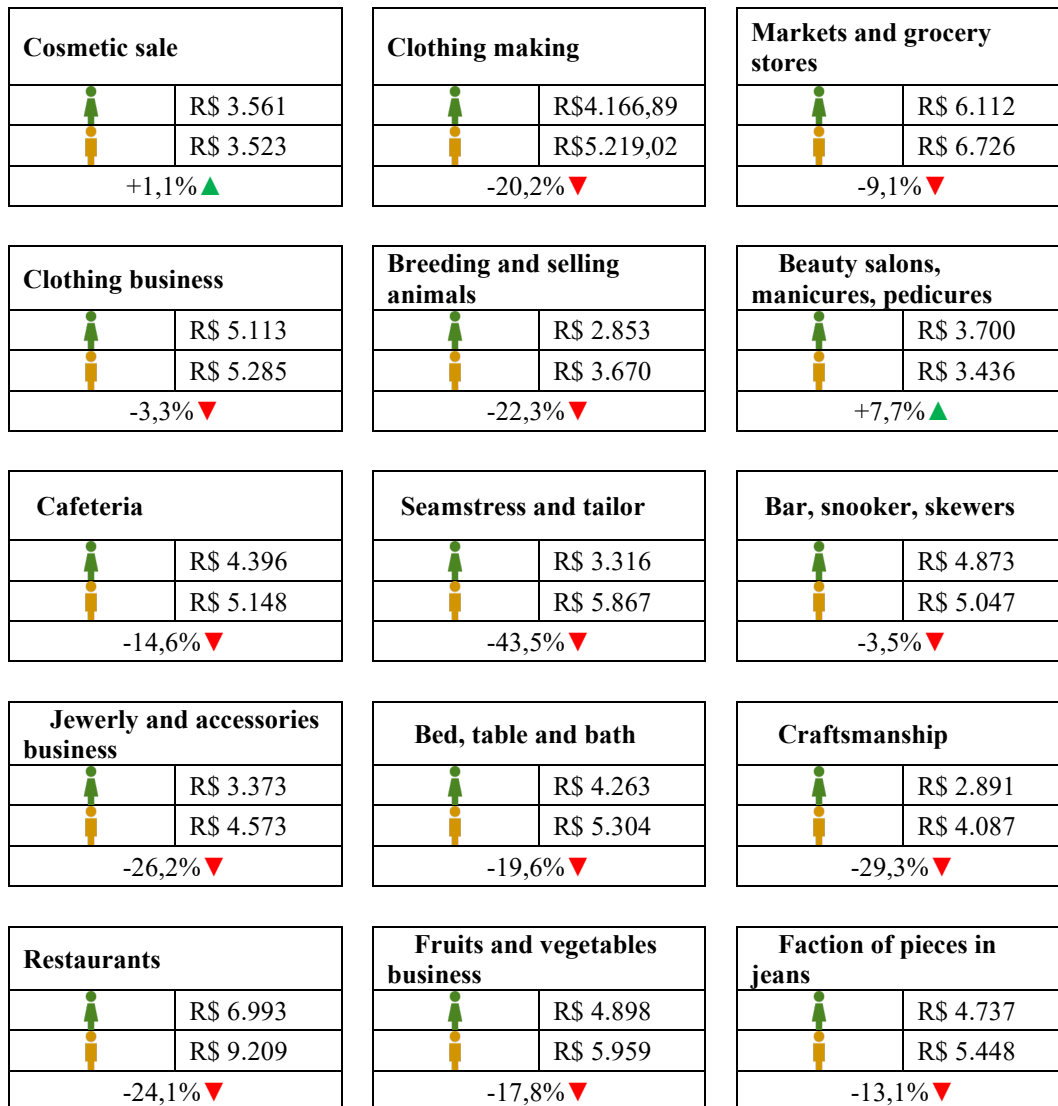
| Cosmetic sale | |
|---|---|
| | R$ 3.561 |
| | R$ 3.523 |
| +1,1%▲ | |

| Clothing making | |
|---|---|
| | R$4.166,89 |
| | R$5.219,02 |
| -20,2%▼ | |

| Markets and grocery stores | |
|---|---|
| | R$ 6.112 |
| | R$ 6.726 |
| -9,1%▼ | |

| Clothing business | |
|---|---|
| | R$ 5.113 |
| | R$ 5.285 |
| -3,3%▼ | |

| Breeding and selling animals | |
|---|---|
| | R$ 2.853 |
| | R$ 3.670 |
| -22,3%▼ | |

| Beauty salons, manicures, pedicures | |
|---|---|
| | R$ 3.700 |
| | R$ 3.436 |
| +7,7%▲ | |

| Cafeteria | |
|---|---|
| | R$ 4.396 |
| | R$ 5.148 |
| -14,6%▼ | |

| Seamstress and tailor | |
|---|---|
| | R$ 3.316 |
| | R$ 5.867 |
| -43,5%▼ | |

| Bar, snooker, skewers | |
|---|---|
| | R$ 4.873 |
| | R$ 5.047 |
| -3,5%▼ | |

| Jewerly and accessories business | |
|---|---|
| | R$ 3.373 |
| | R$ 4.573 |
| -26,2%▼ | |

| Bed, table and bath | |
|---|---|
| | R$ 4.263 |
| | R$ 5.304 |
| -19,6%▼ | |

| Craftsmanship | |
|---|---|
| | R$ 2.891 |
| | R$ 4.087 |
| -29,3%▼ | |

| Restaurants | |
|---|---|
| | R$ 6.993 |
| | R$ 9.209 |
| -24,1%▼ | |

| Fruits and vegetables business | |
|---|---|
| | R$ 4.898 |
| | R$ 5.959 |
| -17,8%▼ | |

| Faction of pieces in jeans | |
|---|---|
| | R$ 4.737 |
| | R$ 5.448 |
| -13,1%▼ | |